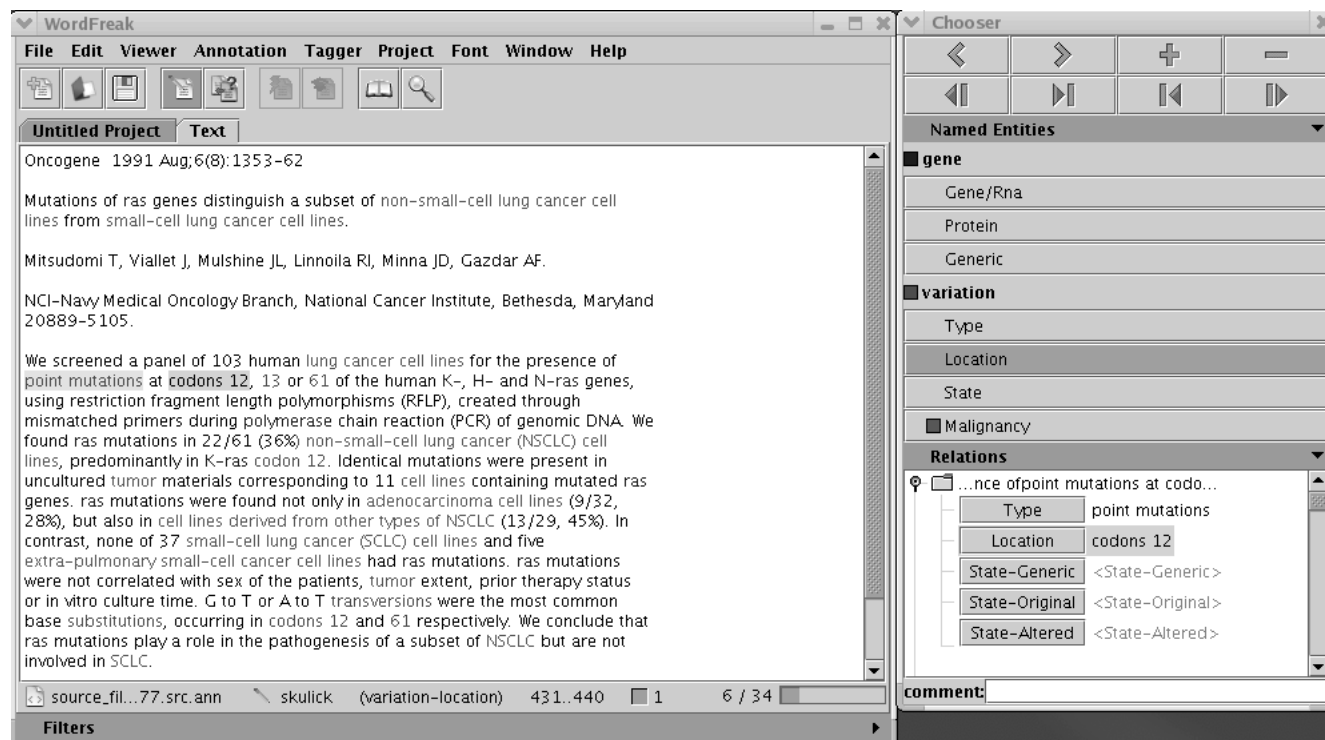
WordFreak

File Edit Viewer Annotation Tagger Project Font Window Help

Untitled Project | Text

Oncogene 1991 Aug;6(8):1353-62

Mutations of ras genes distinguish a subset of non-small-cell lung cancer cell lines from small-cell lung cancer cell lines.

Mitsudomi T, Viallet J, Mulshine JL, Linnoila RI, Minna JD, Gazdar AF.

NCI-Navy Medical Oncology Branch, National Cancer Institute, Bethesda, Maryland 20889-5105.

We screened a panel of 103 human lung cancer cell lines for the presence of point mutations at codons 12, 13 or 61 of the human K-, H- and N-ras genes, using restriction fragment length polymorphisms (RFLP), created through mismatched primers during polymerase chain reaction (PCR) of genomic DNA. We found ras mutations in 22/61 (36%) non-small-cell lung cancer (NSCLC) cell lines, predominantly in K-ras codon 12. Identical mutations were present in uncultured tumor materials corresponding to 11 cell lines containing mutated ras genes. ras mutations were found not only in adenocarcinoma cell lines (9/32, 28%), but also in cell lines derived from other types of NSCLC (13/29, 45%). In contrast, none of 37 small-cell lung cancer (SCLC) cell lines and five extra-pulmonary small-cell cancer cell lines had ras mutations. ras mutations were not correlated with sex of the patients, tumor extent, prior therapy status or in vitro culture time. G to T or A to T transversions were the most common base substitutions, occurring in codons 12 and 61 respectively. We conclude that ras mutations play a role in the pathogenesis of a subset of NSCLC but are not involved in SCLC.

source_fil...77.src.ann skulick (variation-location) 431..440 1 6 / 34

Filters

Chooser

Named Entities
gene
Gene/Rna
Protein
Generic
variation
Type
Location
State
Malignancy
Relations
...nce ofpoint mutations at codo...
| Type | point mutations |
|---|---|
| Location | codons 12 |
| State-Generic | <State-Generic> |
| State-Original | <State-Original> |
| State-Altered | <State-Altered> |

comment: